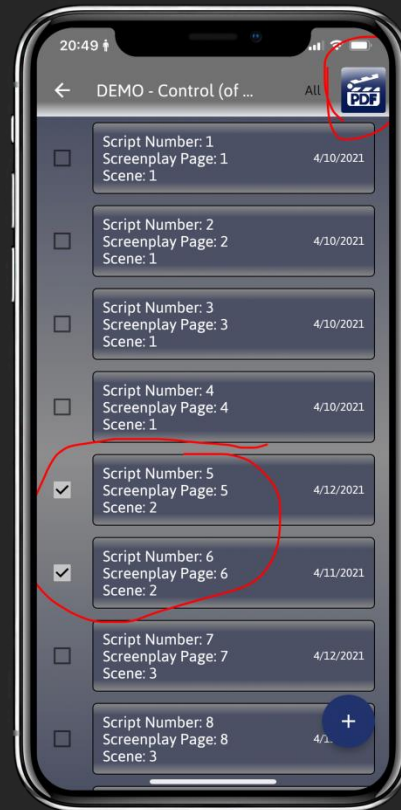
20:49

DEMO - Control (of ...

All

PDF

Script Number: 1
Screenplay Page: 1
Scene: 1
4/10/2021

Script Number: 2
Screenplay Page: 2
Scene: 1
4/10/2021

Script Number: 3
Screenplay Page: 3
Scene: 1
4/10/2021

Script Number: 4
Screenplay Page: 4
Scene: 1
4/10/2021

Script Number: 5
Screenplay Page: 5
Scene: 2
4/12/2021

Script Number: 6
Screenplay Page: 6
Scene: 2
4/11/2021

Script Number: 7
Screenplay Page: 7
Scene: 3
4/12/2021

Script Number: 8
Screenplay Page: 8
Scene: 3
4/1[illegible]

+